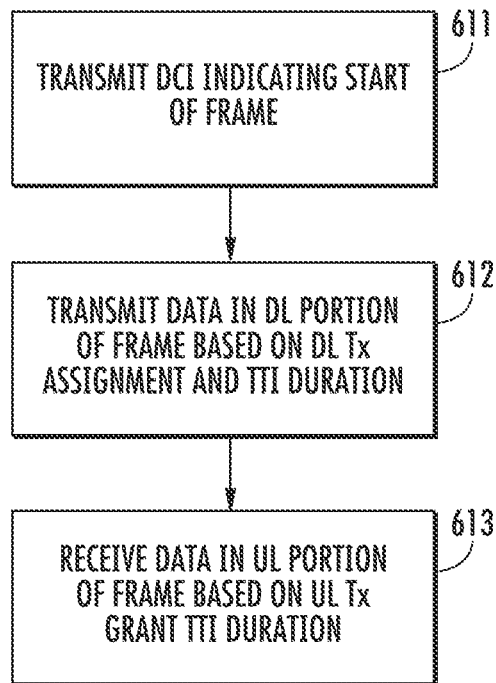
611

TRANSMIT DCI INDICATING START OF FRAME

612

TRANSMIT DATA IN DL PORTION OF FRAME BASED ON DL Tx ASSIGNMENT AND TTI DURATION

613

RECEIVE DATA IN UL PORTION OF FRAME BASED ON UL Tx GRANT TTI DURATION